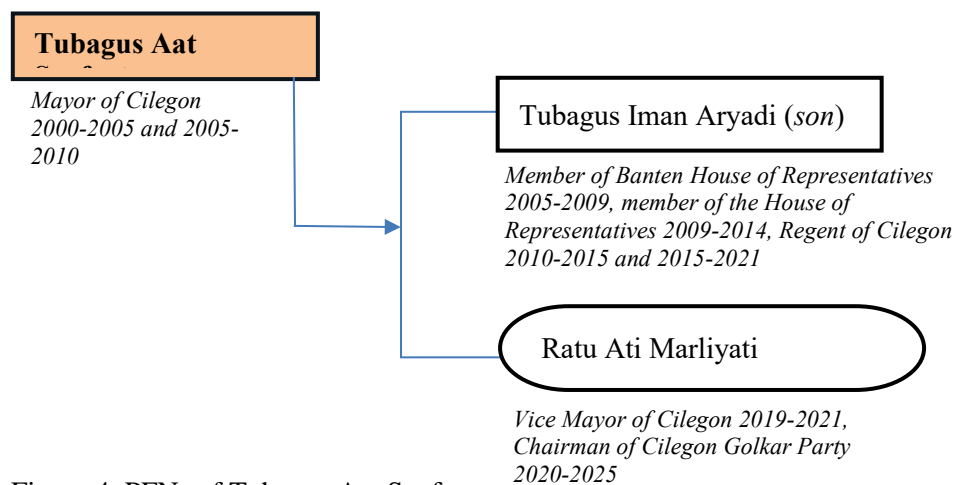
Tubagus Aat

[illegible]

Mayor of Cilegon 2000-2005 and 2005-2010

Tubagus Iman Aryadi (*son*)

Member of Banten House of Representatives 2005-2009, member of the House of Representatives 2009-2014, Regent of Cilegon 2010-2015 and 2015-2021

Ratu Ati Marliyati

Vice Mayor of Cilegon 2019-2021, Chairman of Cilegon Golkar Party 2020-2025

Figure 4. PFN of Tubagus Aat S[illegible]